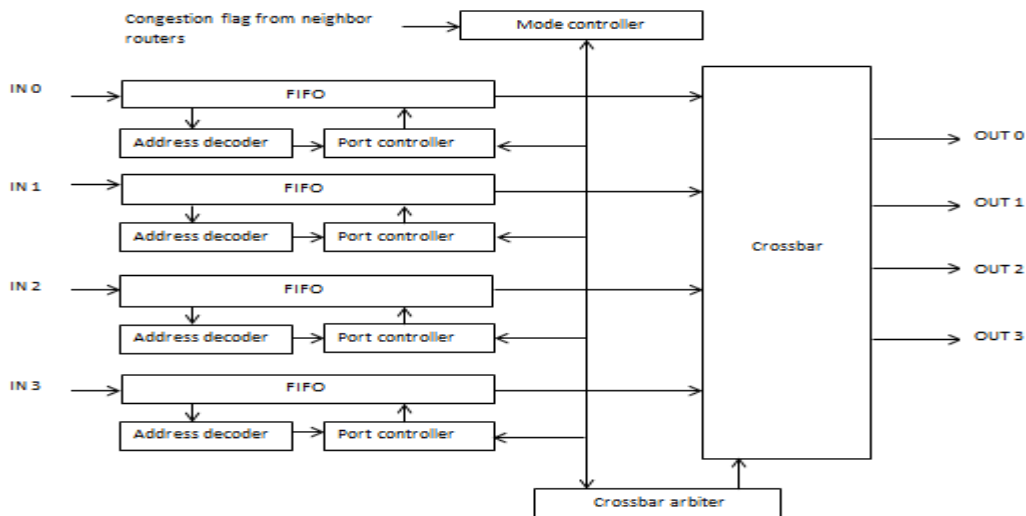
Congestion flag from neighbor routers

Mode controller

IN 0

FIFO

Address decoder

Port controller

IN 1

FIFO

Address decoder

Port controller

IN 2

FIFO

Address decoder

Port controller

IN 3

FIFO

Address decoder

Port controller

Crossbar

OUT 0

OUT 1

OUT 2

OUT 3

Crossbar arbiter